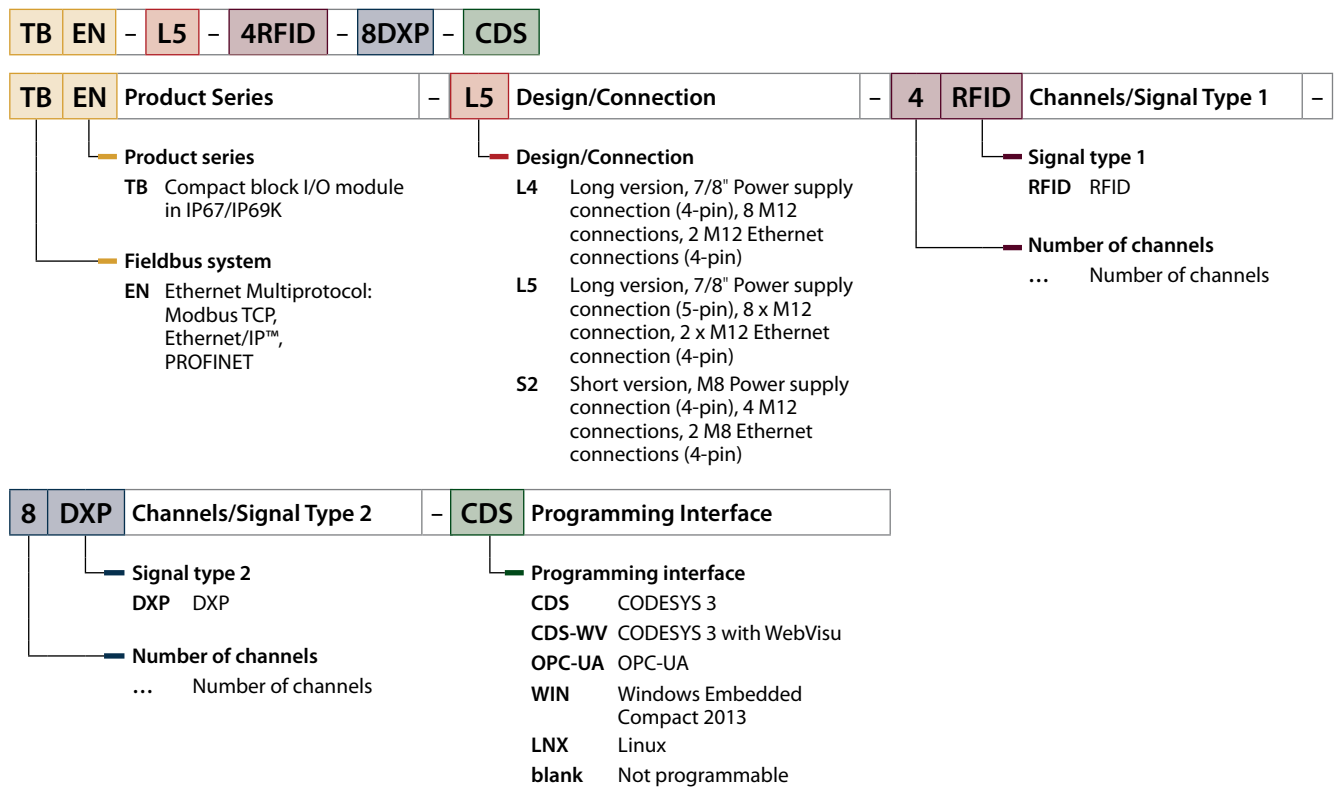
TB EN – L5 – 4RFID – 8DXP – CDS

TB EN Product Series – L5 Design/Connection – 4 RFID Channels/Signal Type 1 –

Product series
TB Compact block I/O module in IP67/IP69K

Fieldbus system
EN Ethernet Multiprotocol: Modbus TCP, Ethernet/IP™, PROFINET

Design/Connection
L4 Long version, 7/8" Power supply connection (4-pin), 8 M12 connections, 2 M12 Ethernet connections (4-pin)
L5 Long version, 7/8" Power supply connection (5-pin), 8 x M12 connection, 2 x M12 Ethernet connection (4-pin)
S2 Short version, M8 Power supply connection (4-pin), 4 M12 connections, 2 M8 Ethernet connections (4-pin)

Signal type 1
RFID RFID

Number of channels
… Number of channels

8 DXP Channels/Signal Type 2 – CDS Programming Interface

Signal type 2
DXP DXP

Number of channels
… Number of channels

Programming interface
CDS CODESYS 3
CDS-WV CODESYS 3 with WebVisu
OPC-UA OPC-UA
WIN Windows Embedded Compact 2013
LNX Linux
blank Not programmable